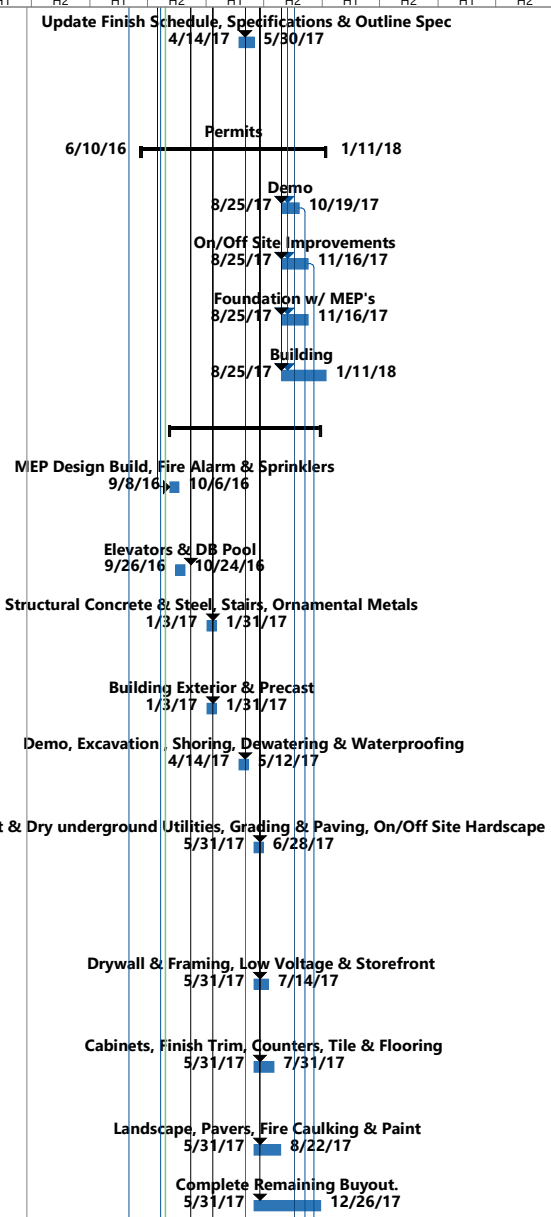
H1 H2 H1 H2 H1 H2 H1 H2 H1 H2

Update Finish Schedule, Specifications & Outline Spec
4/14/17 5/30/17

Permits
6/10/16 1/11/18

Demo
8/25/17 10/19/17

On/Off Site Improvements
8/25/17 11/16/17

Foundation w/ MEP's
8/25/17 11/16/17

Building
8/25/17 1/11/18

MEP Design Build, Fire Alarm & Sprinklers
9/8/16 10/6/16

Elevators & DB Pool
9/26/16 10/24/16

Structural Concrete & Steel, Stairs, Ornamental Metals
1/3/17 1/31/17

Building Exterior & Precast
1/3/17 1/31/17

Demo, Excavation , Shoring, Dewatering & Waterproofing
4/14/17 5/12/17

t & Dry underground Utilities, Grading & Paving, On/Off Site Hardscape
5/31/17 6/28/17

Drywall & Framing, Low Voltage & Storefront
5/31/17 7/14/17

Cabinets, Finish Trim, Counters, Tile & Flooring
5/31/17 7/31/17

Landscape, Pavers, Fire Caulking & Paint
5/31/17 8/22/17

Complete Remaining Buyout.
5/31/17 12/26/17